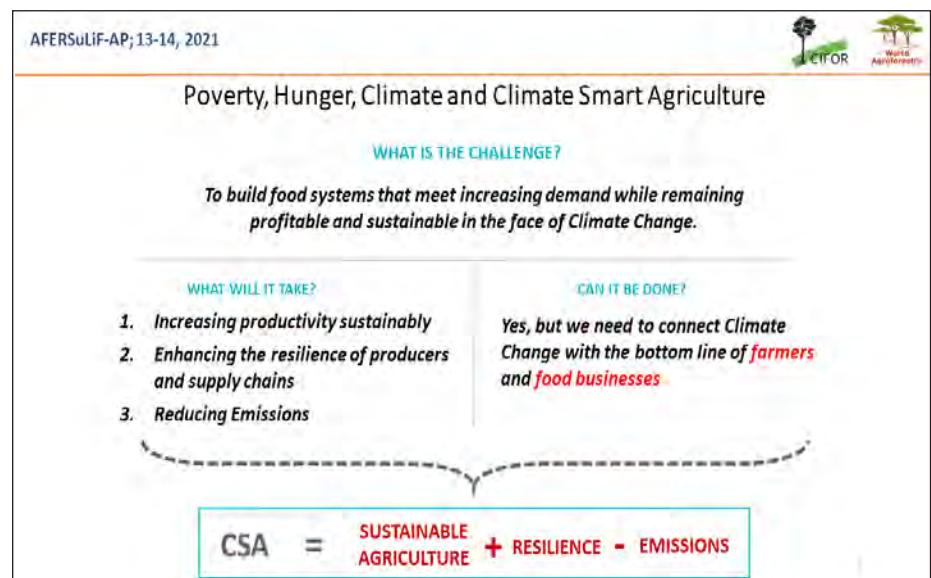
AFERSuLiF-AP; 13-14, 2021

CIFOR

World Agroforestry

Poverty, Hunger, Climate and Climate Smart Agriculture

WHAT IS THE CHALLENGE?

To build food systems that meet increasing demand while remaining profitable and sustainable in the face of Climate Change.

WHAT WILL IT TAKE?

1. Increasing productivity sustainably
2. Enhancing the resilience of producers and supply chains
3. Reducing Emissions

CAN IT BE DONE?

Yes, but we need to connect Climate Change with the bottom line of farmers and food businesses

CSA = SUSTAINABLE AGRICULTURE + RESILIENCE - EMISSIONS